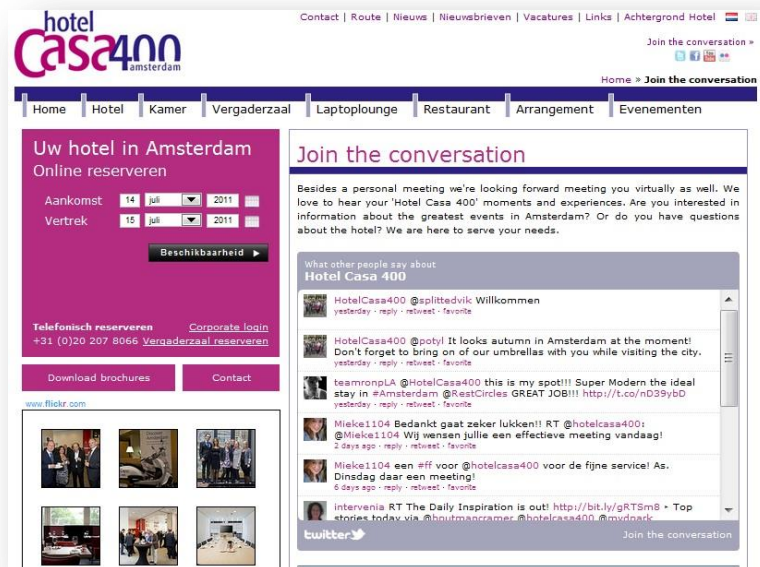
hotel Casa400 amsterdam

Contact | Route | Nieuws | Nieuwsbrieven | Vacatures | Links | Achtergrond Hotel

Join the conversation »

Home » Join the conversation

Home | Hotel | Kamer | Vergaderzaal | Laptoplounge | Restaurant | Arrangement | Evenementen

Uw hotel in Amsterdam
Online reserveren

Aankomst 14 juli 2011
Vertrek 15 juli 2011

Beschikbaarheid ▸

Telefonisch reserveren
Corporate login
+31 (0)20 207 8066 Vergaderzaal reserveren

Download brochures
Contact

www.flickr.com

Join the conversation

Besides a personal meeting we're looking forward meeting you virtually as well. We love to hear your 'Hotel Casa 400' moments and experiences. Are you interested in information about the greatest events in Amsterdam? Or do you have questions about the hotel? We are here to serve your needs.

What other people say about
Hotel Casa 400

HotelCasa400 @splittedvik Willkommen
yesterday · reply · retweet · favorite

HotelCasa400 @potyl It looks autumn in Amsterdam at the moment! Don't forget to bring on of our umbrellas with you while visiting the city.
yesterday · reply · retweet · favorite

teamronpLA @HotelCasa400 this is my spot!!! Super Modern the ideal stay in #Amsterdam @RestCircles GREAT JOB!!! http://t.co/nD39ybD
yesterday · reply · retweet · favorite

Mieke1104 Bedankt gaat zeker lukken!! RT @hotelcasa400: @Mieke1104 Wij wensen jullie een effectieve meeting vandaag!
2 days ago · reply · retweet · favorite

Mieke1104 een #ff voor @hotelcasa400 voor de fijne service! As. Dinsdag daar een meeting!
6 days ago · reply · retweet · favorite

intervenia RT The Daily Inspiration is out! http://bit.ly/gRTSm8 ▸ Top stories today via @houtmancramer @hotelcasa400 @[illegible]

twitter
Join the conversation